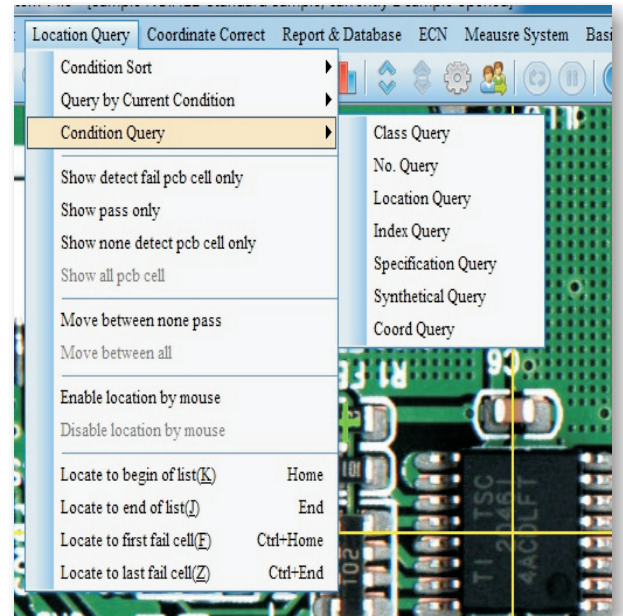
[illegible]
Location Query Coordinate Correct Report & Database ECN Meausre System Basi

Condition Sort
Query by Current Condition
Condition Query
Show detect fail pcb cell only
Show pass only
Show none detect pcb cell only
Show all pcb cell
Move between none pass
Move between all
Enable location by mouse
Disable location by mouse
Locate to begin of list(K) Home
Locate to end of list(J) End
Locate to first fail cell(F) Ctrl+Home
Locate to last fail cell(Z) Ctrl+End

Class Query
No. Query
Location Query
Index Query
Specification Query
Synthetical Query
Coord Query

R1
TSC
TI
2045I
4ACOLFT